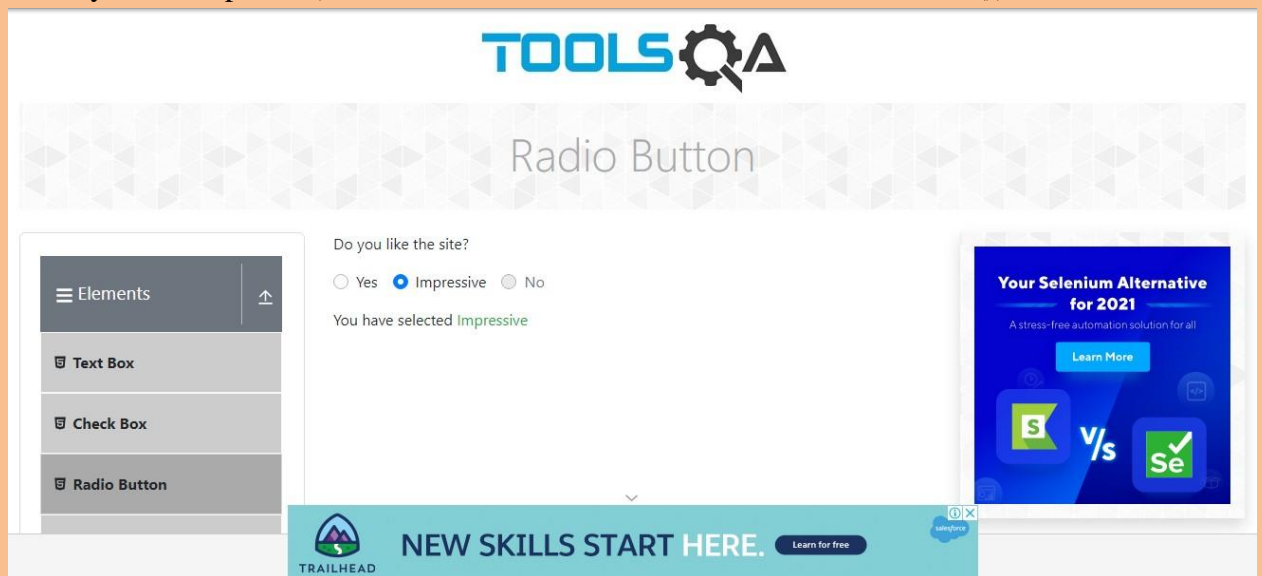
TOOLSQA

Radio Button

Elements

Text Box

Check Box

Radio Button

Do you like the site?

Yes Impressive No

You have selected Impressive

Your Selenium Alternative for 2021

A stress-free automation solution for all

Learn More

S V/s Se

TRAILHEAD

NEW SKILLS START HERE.

Learn for free

salesforce